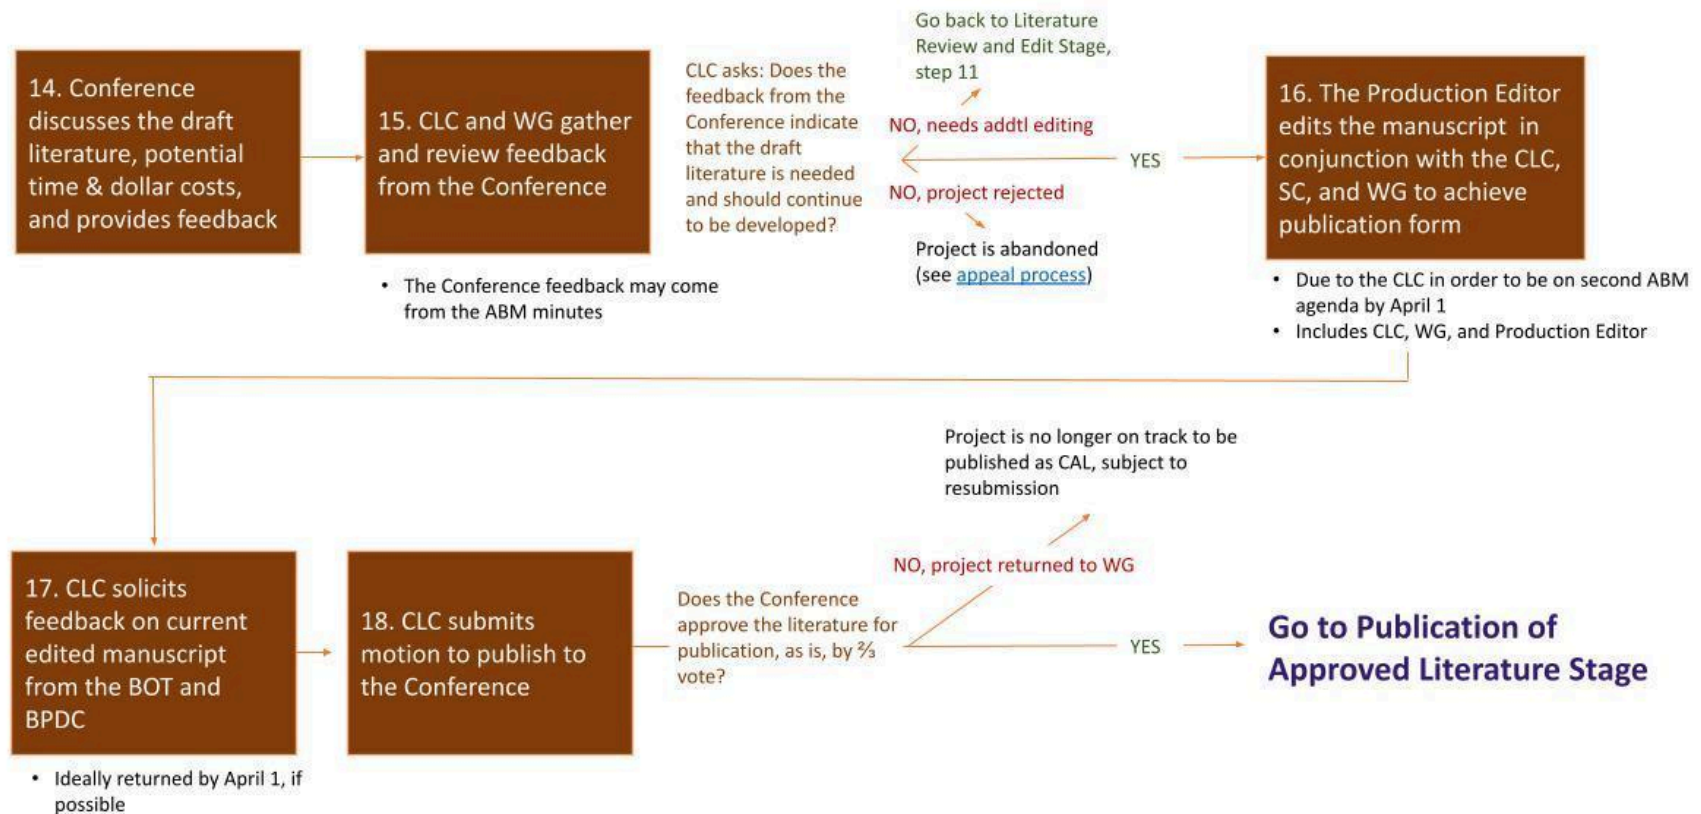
14. Conference discusses the draft literature, potential time & dollar costs, and provides feedback

15. CLC and WG gather and review feedback from the Conference

• The Conference feedback may come from the ABM minutes

CLC asks: Does the feedback from the Conference indicate that the draft literature is needed and should continue to be developed?

Go back to Literature Review and Edit Stage, step 11

NO, needs addtl editing

YES

NO, project rejected

Project is abandoned (see appeal process)

16. The Production Editor edits the manuscript in conjunction with the CLC, SC, and WG to achieve publication form

• Due to the CLC in order to be on second ABM agenda by April 1
• Includes CLC, WG, and Production Editor

17. CLC solicits feedback on current edited manuscript from the BOT and BPDC

• Ideally returned by April 1, if possible

18. CLC submits motion to publish to the Conference

Does the Conference approve the literature for publication, as is, by ⅔ vote?

Project is no longer on track to be published as CAL, subject to resubmission

NO, project returned to WG

YES

Go to Publication of Approved Literature Stage